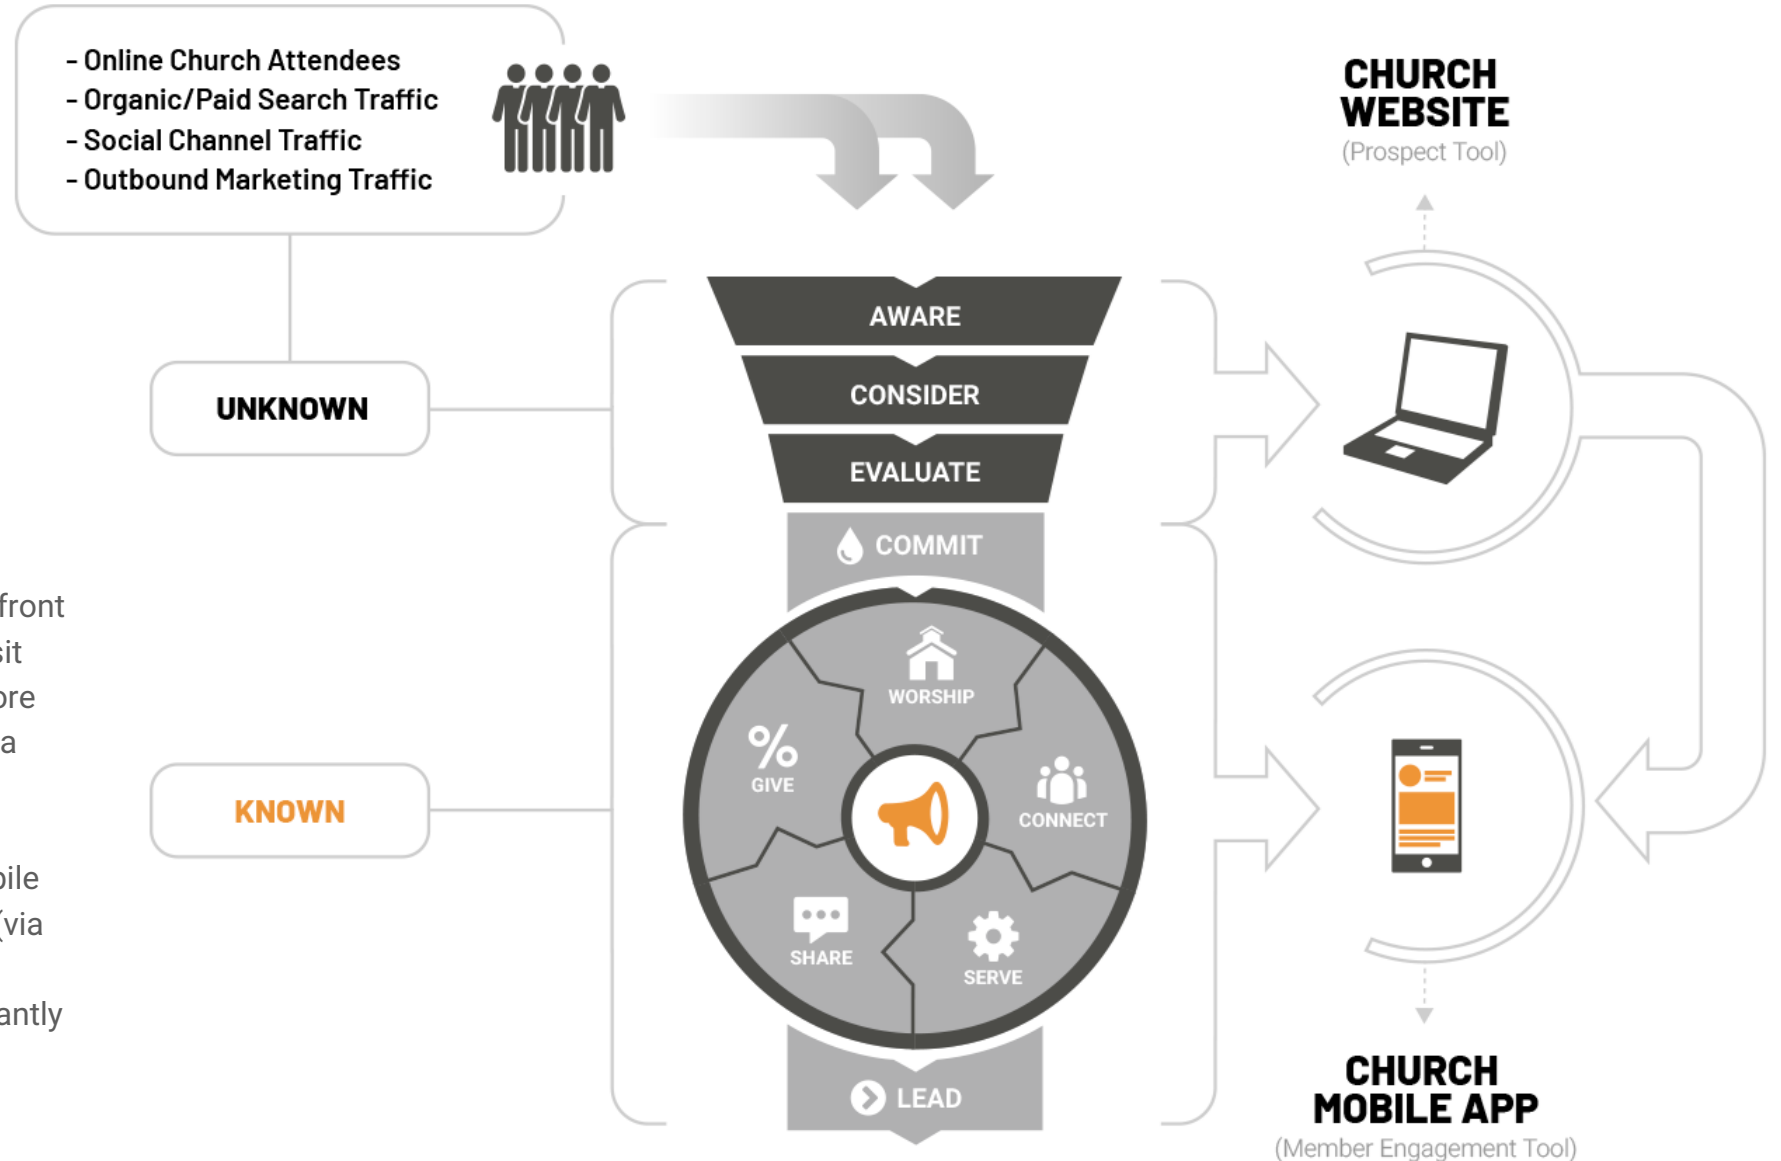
- Online Church Attendees
- Organic/Paid Search Traffic
- Social Channel Traffic
- Outbound Marketing Traffic

CHURCH WEBSITE
(Prospect Tool)

UNKNOWN

AWARE
CONSIDER
EVALUATE
COMMIT

WORSHIP
GIVE
CONNECT
SHARE
SERVE

LEAD

KNOWN

front
sit
ore
a

bile
(via

antly

CHURCH MOBILE APP
(Member Engagement Tool)